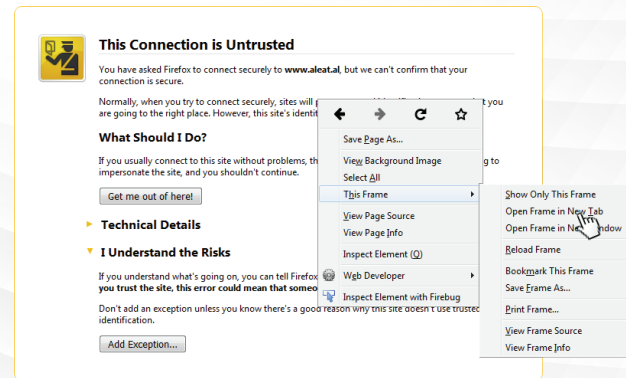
This Connection is Untrusted

You have asked Firefox to connect securely to www.aleat.al, but we can't confirm that your connection is secure.

Normally, when you try to connect securely, sites will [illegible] you are going to the right place. However, this site's identi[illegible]

What Should I Do?

If you usually connect to this site without problems, th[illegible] impersonate the site, and you shouldn't continue.

Get me out of here!

Technical Details

I Understand the Risks

If you understand what's going on, you can tell Firefox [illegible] you trust the site, this error could mean that someo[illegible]

Don't add an exception unless you know there's a good reason why this site doesn't use trusted identification.

Add Exception...

Save Page As...
View Background Image
Select All
This Frame
View Page Source
View Page Info
Inspect Element (Q)
Web Developer
Inspect Element with Firebug

Show Only This Frame
Open Frame in New Tab
Open Frame in N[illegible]ndow
Reload Frame
Bookmark This Frame
Save Frame As...
Print Frame...
View Frame Source
View Frame Info